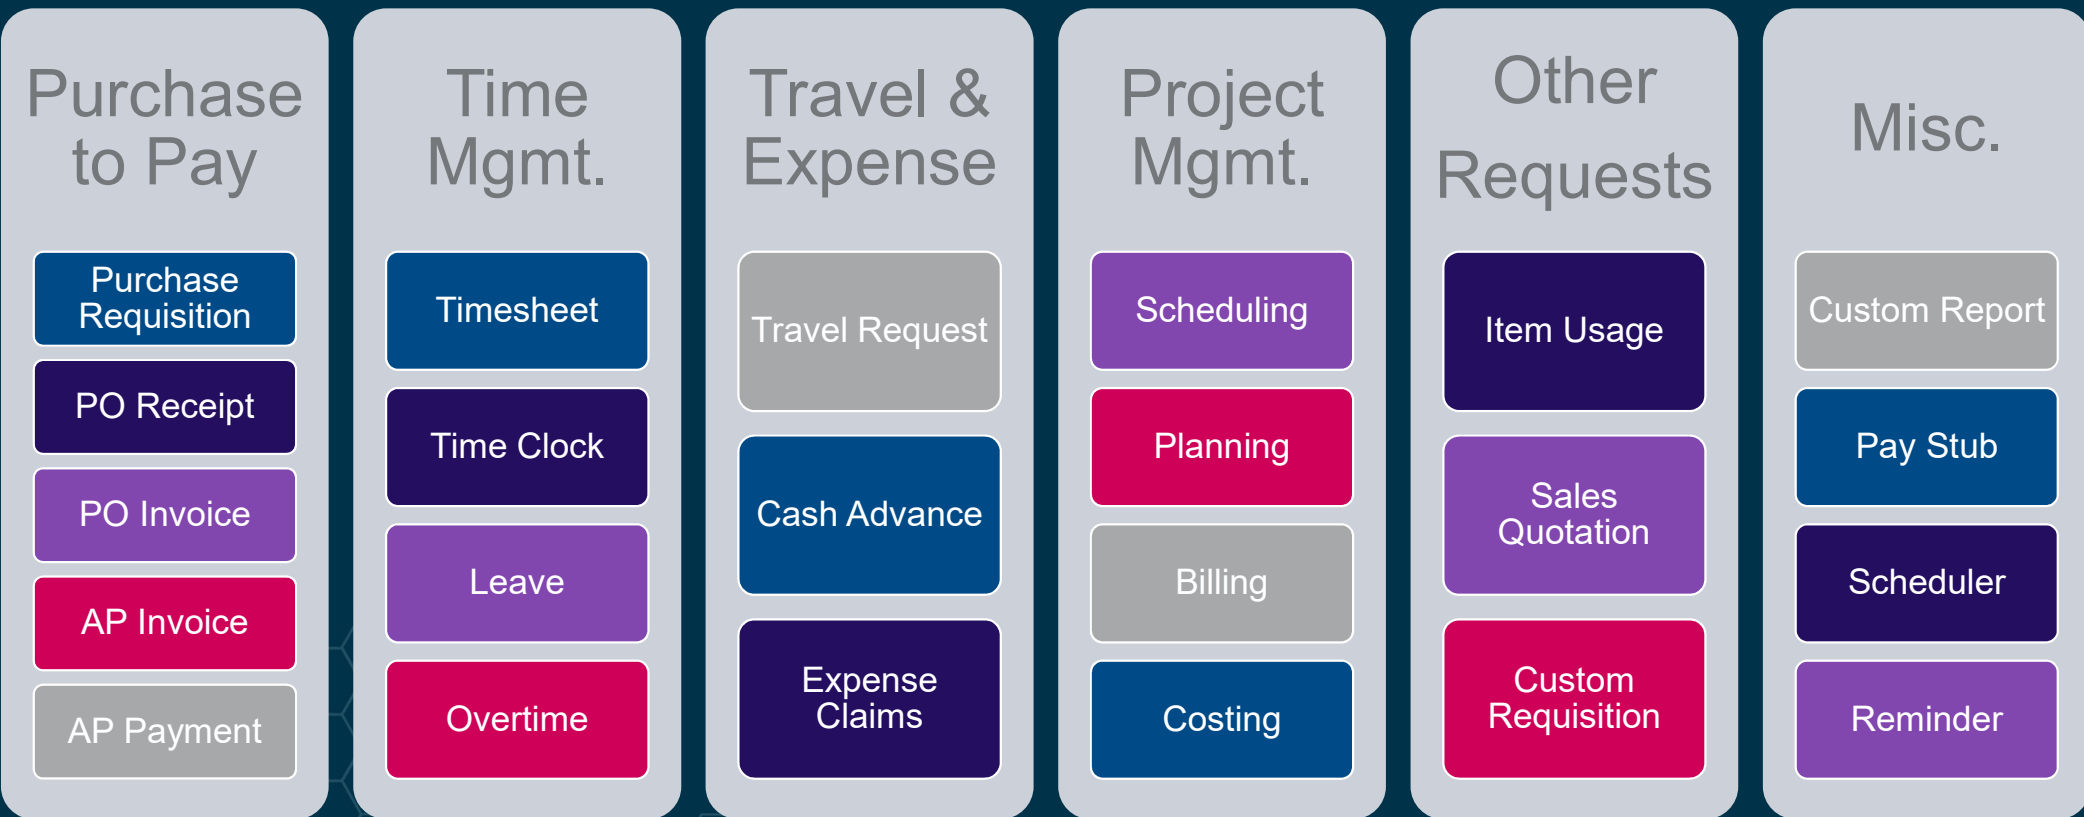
Purchase to Pay

Purchase Requisition

PO Receipt

PO Invoice

AP Invoice

AP Payment

Time Mgmt.

Timesheet

Time Clock

Leave

Overtime

Travel & Expense

Travel Request

Cash Advance

Expense Claims

Project Mgmt.

Scheduling

Planning

Billing

Costing

Other Requests

Item Usage

Sales Quotation

Custom Requisition

Misc.

Custom Report

Pay Stub

Scheduler

Reminder